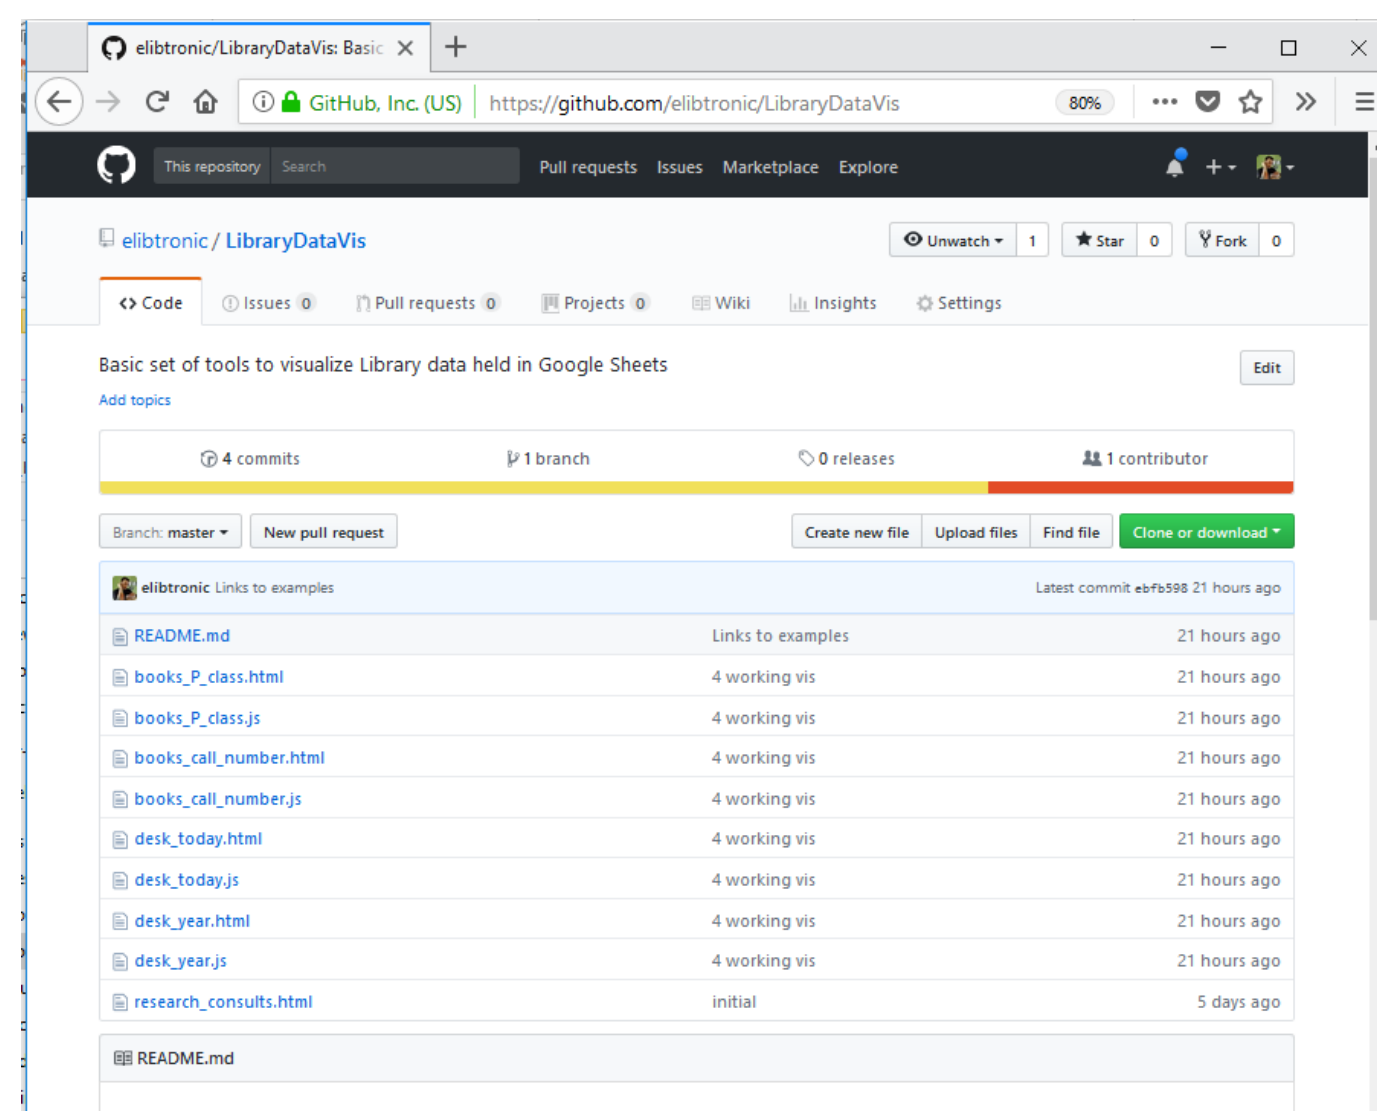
elibtronic/LibraryDataVis: Basic ×

GitHub, Inc. (US) https://github.com/elibtronic/LibraryDataVis 80%

This repository Search Pull requests Issues Marketplace Explore

elibtronic / LibraryDataVis

Unwatch 1 Star 0 Fork 0

Code Issues 0 Pull requests 0 Projects 0 Wiki Insights Settings

Basic set of tools to visualize Library data held in Google Sheets

Edit

Add topics

4 commits 1 branch 0 releases 1 contributor

Branch: master New pull request Create new file Upload files Find file Clone or download

elibtronic Links to examples Latest commit ebfb598 21 hours ago

| | | |
|---|---|---|
| README.md | Links to examples | 21 hours ago |
| books_P_class.html | 4 working vis | 21 hours ago |
| books_P_class.js | 4 working vis | 21 hours ago |
| books_call_number.html | 4 working vis | 21 hours ago |
| books_call_number.js | 4 working vis | 21 hours ago |
| desk_today.html | 4 working vis | 21 hours ago |
| desk_today.js | 4 working vis | 21 hours ago |
| desk_year.html | 4 working vis | 21 hours ago |
| desk_year.js | 4 working vis | 21 hours ago |
| research_consults.html | initial | 5 days ago |

README.md